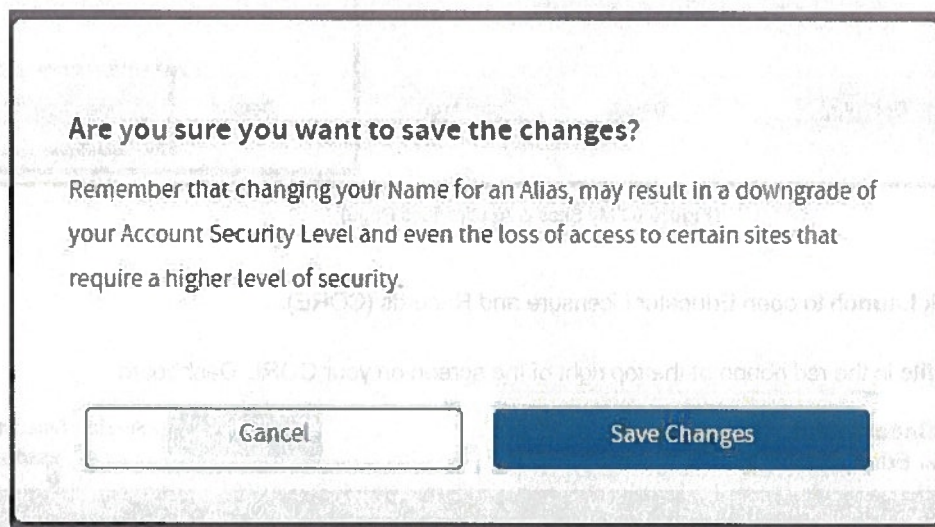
Are you sure you want to save the changes?

Remember that changing your Name for an Alias, may result in a downgrade of your Account Security Level and even the loss of access to certain sites that require a higher level of security.

Cancel

Save Changes